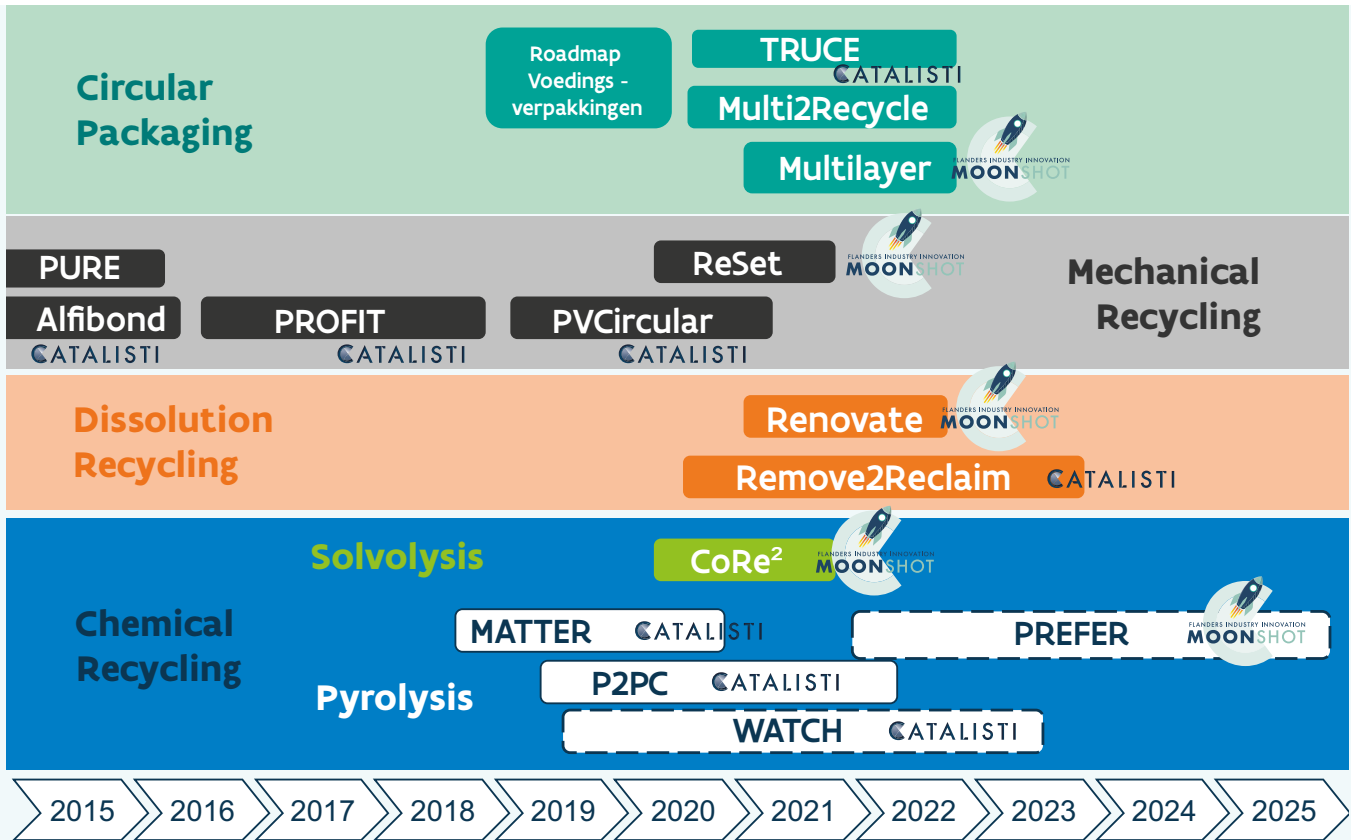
Circular Packaging

Roadmap Voedings - verpakkingen

TRUCE
CATALISTI

Multi2Recycle

Multilayer
FLANDERS INDUSTRY INNOVATION MOONSHOT

PURE

ReSet
FLANDERS INDUSTRY INNOVATION MOONSHOT

Mechanical Recycling

Alfibond
CATALISTI

PROFIT
CATALISTI

PVCircular
CATALISTI

Dissolution Recycling

Renovate
FLANDERS INDUSTRY INNOVATION MOONSHOT

Remove2Reclaim
CATALISTI

Solvolysis

CoRe$^2$
FLANDERS INDUSTRY INNOVATION MOONSHOT

Chemical Recycling

MATTER
CATALISTI

PREFER
FLANDERS INDUSTRY INNOVATION MOONSHOT

Pyrolysis

P2PC
CATALISTI

WATCH
CATALISTI

2015 2016 2017 2018 2019 2020 2021 2022 2023 2024 2025